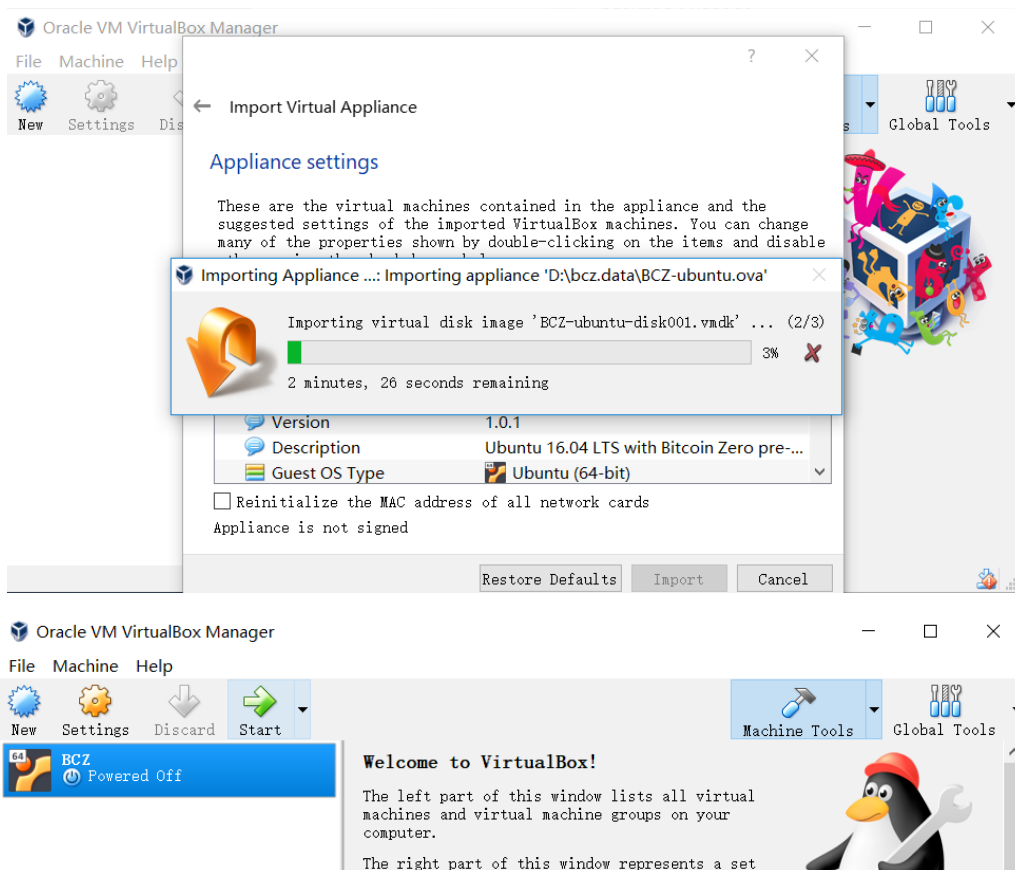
Oracle VM VirtualBox Manager

File Machine Help

New Settings Dis

Global Tools

?

Import Virtual Appliance

Appliance settings

These are the virtual machines contained in the appliance and the suggested settings of the imported VirtualBox machines. You can change many of the properties shown by double-clicking on the items and disable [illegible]

Importing Appliance ...: Importing appliance 'D:\bcz.data\BCZ-ubuntu.ova'

Importing virtual disk image 'BCZ-ubuntu-disk001.vmdk' ... (2/3)

3%

2 minutes, 26 seconds remaining

| Version | 1.0.1 |
|---|---|
| Description | Ubuntu 16.04 LTS with Bitcoin Zero pre-... |
| Guest OS Type | Ubuntu (64-bit) |

Reinitialize the MAC address of all network cards

Appliance is not signed

Restore Defaults Import Cancel

Oracle VM VirtualBox Manager

File Machine Help

New Settings Discard Start

Machine Tools Global Tools

64 BCZ
Powered Off

Welcome to VirtualBox!

The left part of this window lists all virtual machines and virtual machine groups on your computer.

The right part of this window represents a set